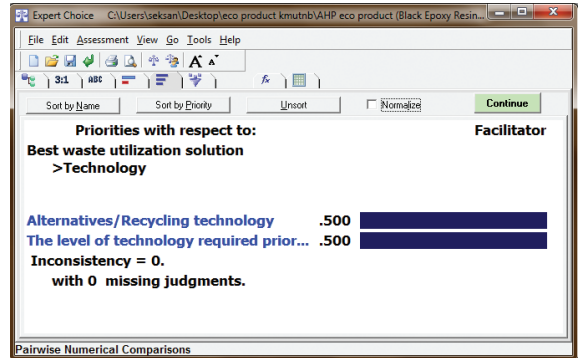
Expert Choice C:\Users\seksan\Desktop\eco product kmutnb\AHP eco product (Black Epoxy Resin...

File Edit Assessment View Go Tools Help

3:1 ABC fx

Sort by Name Sort by Priority Unsort Normalize Continue

Priorities with respect to: Facilitator

Best waste utilization solution
>Technology

Alternatives/Recycling technology .500
The level of technology required prior... .500
Inconsistency = 0.
with 0 missing judgments.

Pairwise Numerical Comparisons